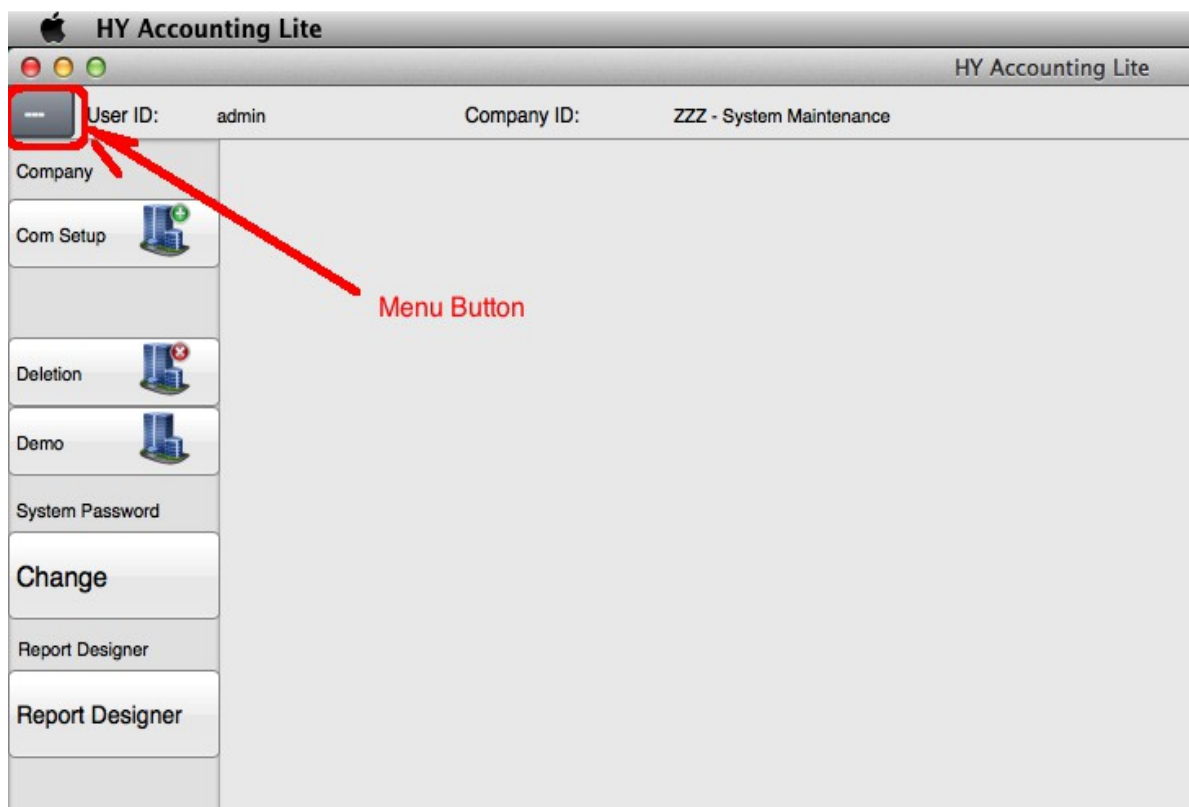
HY Accounting Lite

HY Accounting Lite

---

User ID: admin

Company ID: ZZZ - System Maintenance

Company

Com Setup

Menu Button

Deletion

Demo

System Password

Change

Report Designer

Report Designer